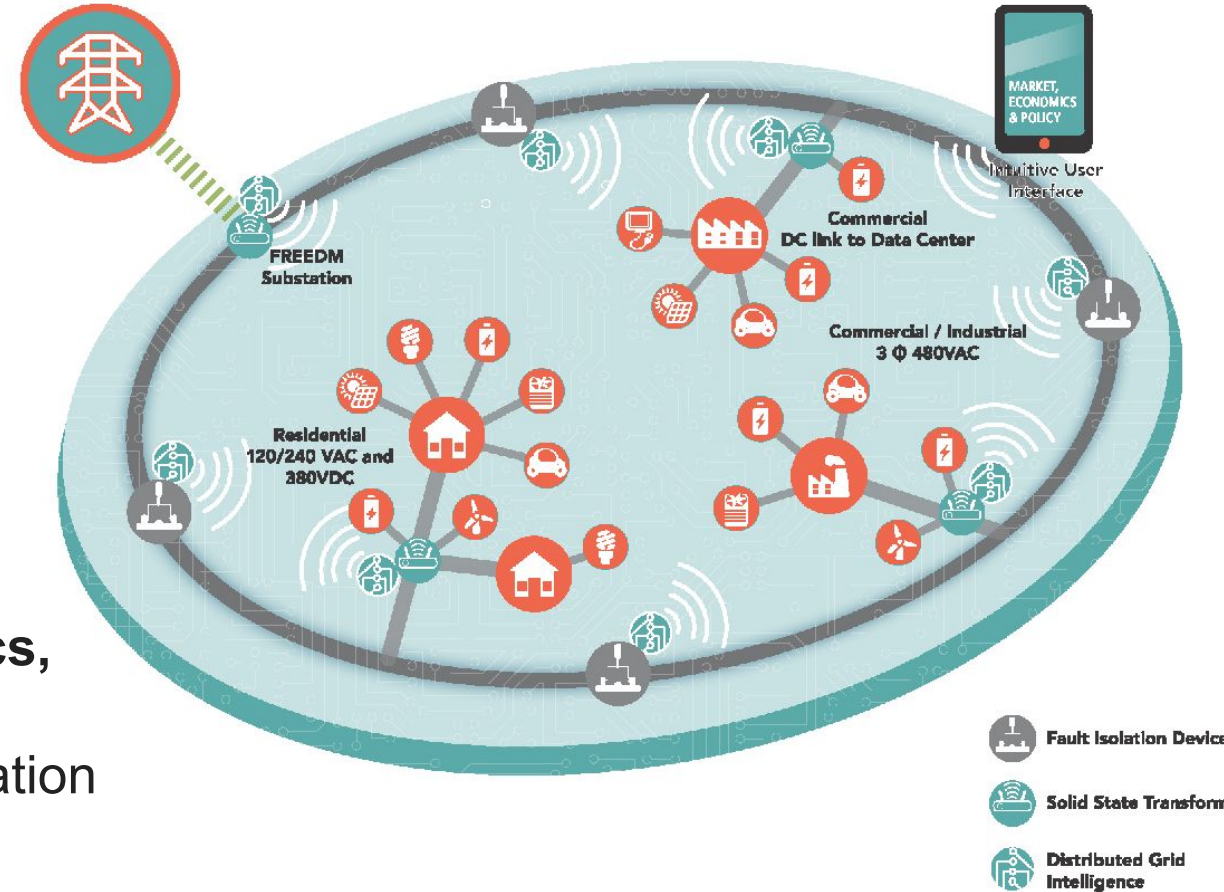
MARKET, ECONOMICS & POLICY

Intuitive User Interface

FREEDM Substation

Commercial DC link to Data Center

Commercial / Industrial 3 Φ 480VAC

Residential 120/240 VAC and 380VDC

cs,

ation

Fault Isolation Device

Solid State Transform

Distributed Grid Intelligence